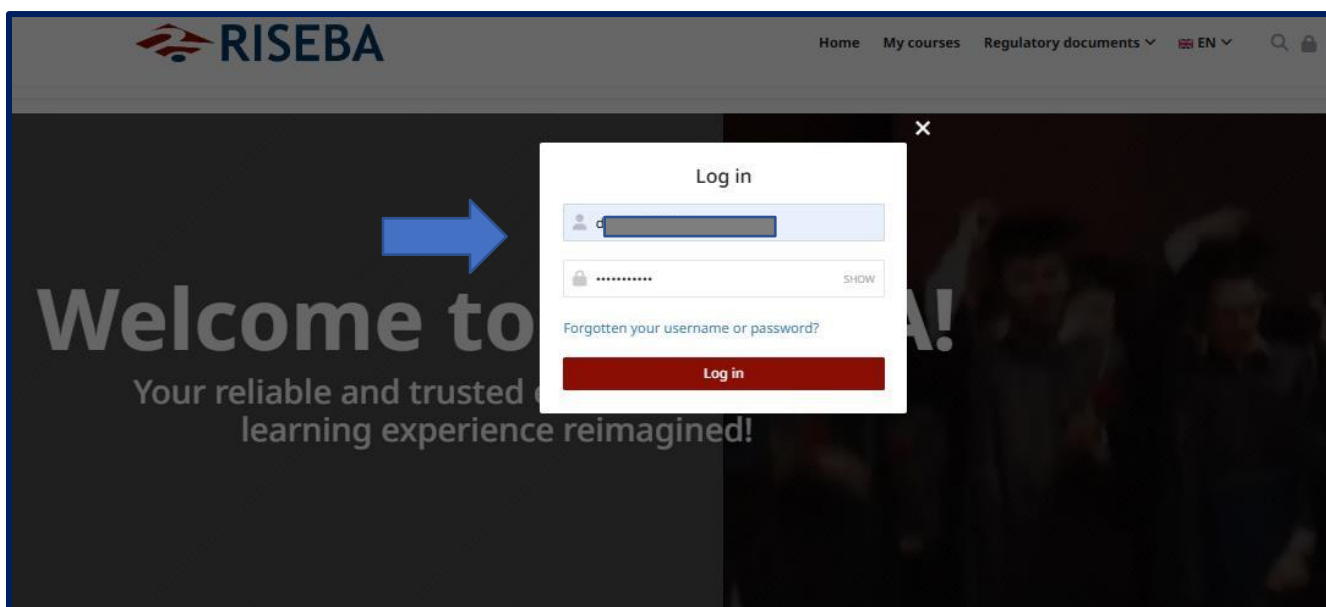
RISEBA

Home My courses Regulatory documents EN

Welcome to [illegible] A!

Your reliable and trusted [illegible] learning experience reimagined!

×

Log in

d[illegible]

••••••••••• SHOW

Forgotten your username or password?

Log in